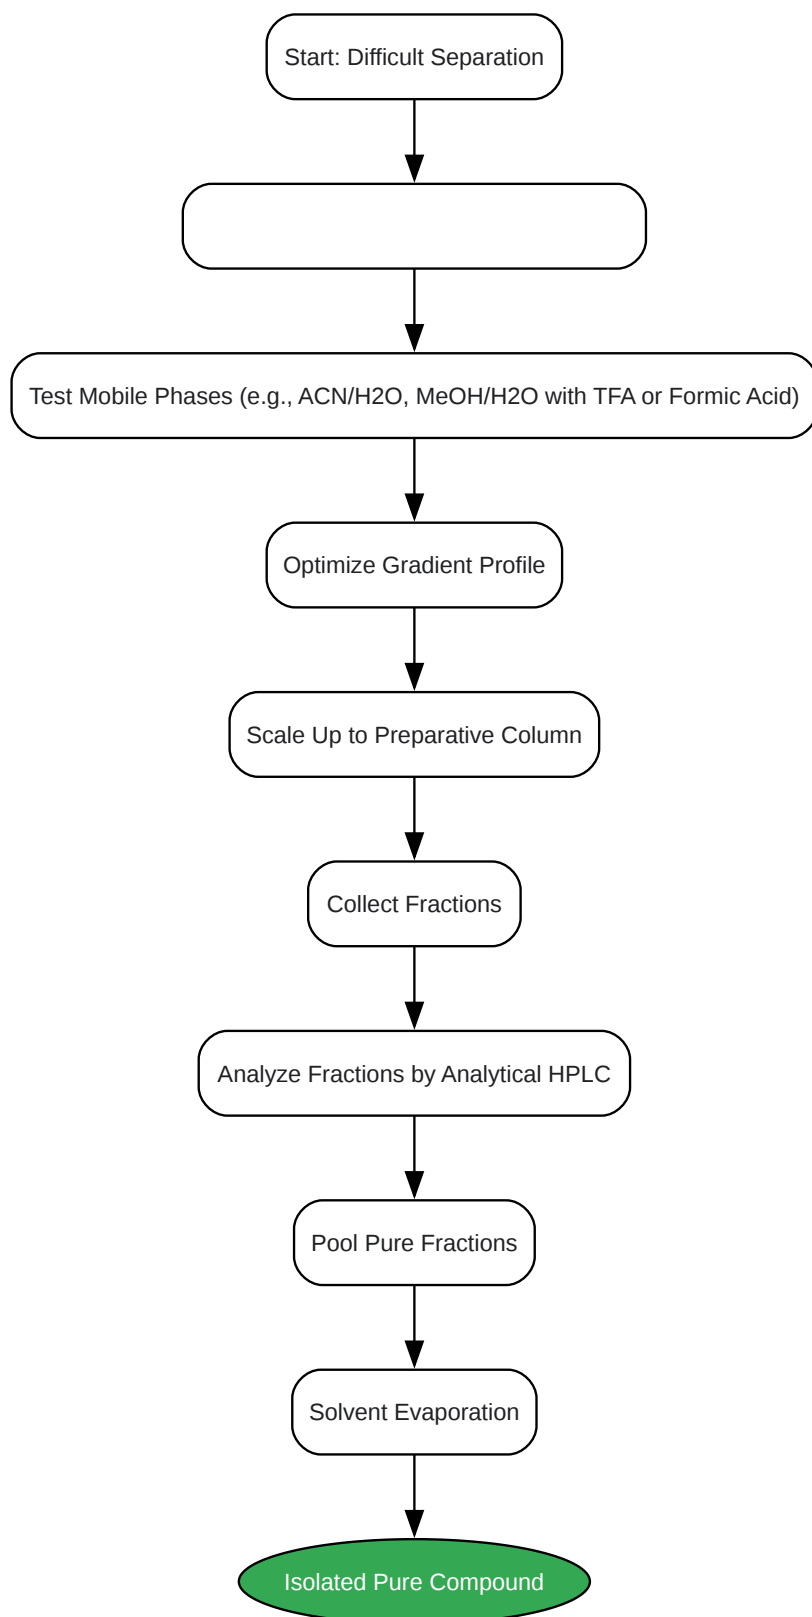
Start: Difficult Separation

Test Mobile Phases (e.g., ACN/H2O, MeOH/H2O with TFA or Formic Acid)

Optimize Gradient Profile

Scale Up to Preparative Column

Collect Fractions

Analyze Fractions by Analytical HPLC

Pool Pure Fractions

Solvent Evaporation

Isolated Pure Compound